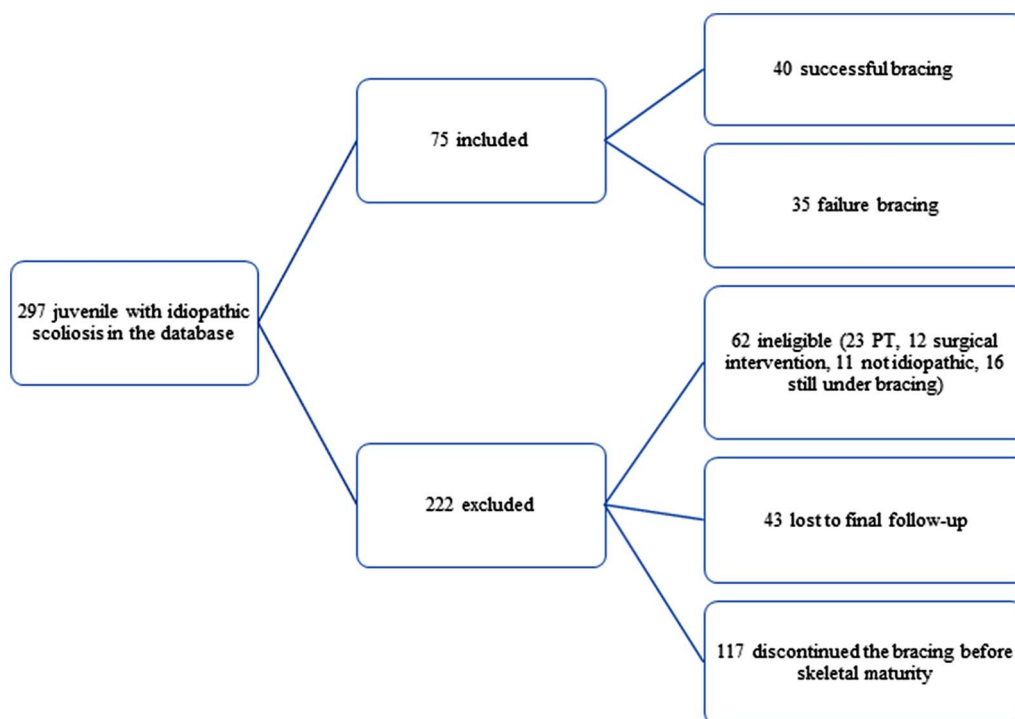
297 juvenile with idiopathic scoliosis in the database

75 included

40 successful bracing

35 failure bracing

222 excluded

62 ineligible (23 PT, 12 surgical intervention, 11 not idiopathic, 16 still under bracing)

43 lost to final follow-up

117 discontinued the bracing before skeletal maturity